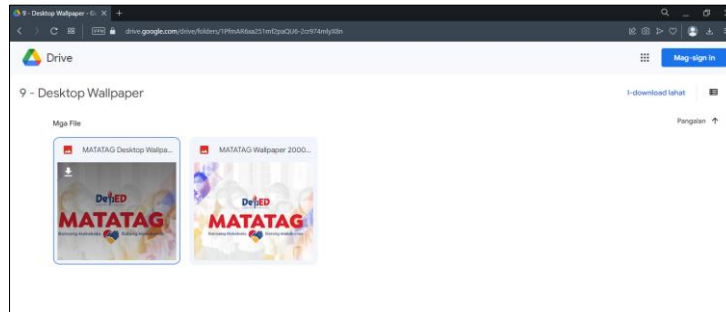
9 - Desktop Wallpaper - G ×  +

drive.google.com/drive/folders/1PfmAR6sa251mf2paQU6-2cr974mlyX8n

Drive

Mag-sign in

9 - Desktop Wallpaper

I-download lahat

Mga File

Pangalan ↑

MATATAG Desktop Wallpa...

MATATAG Wallpaper 2000...

DepED
MATATAG
Bansang Makabata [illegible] Batang Makabansa

DepED
MATATAG
Bansang Makabata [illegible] Batang Makabansa